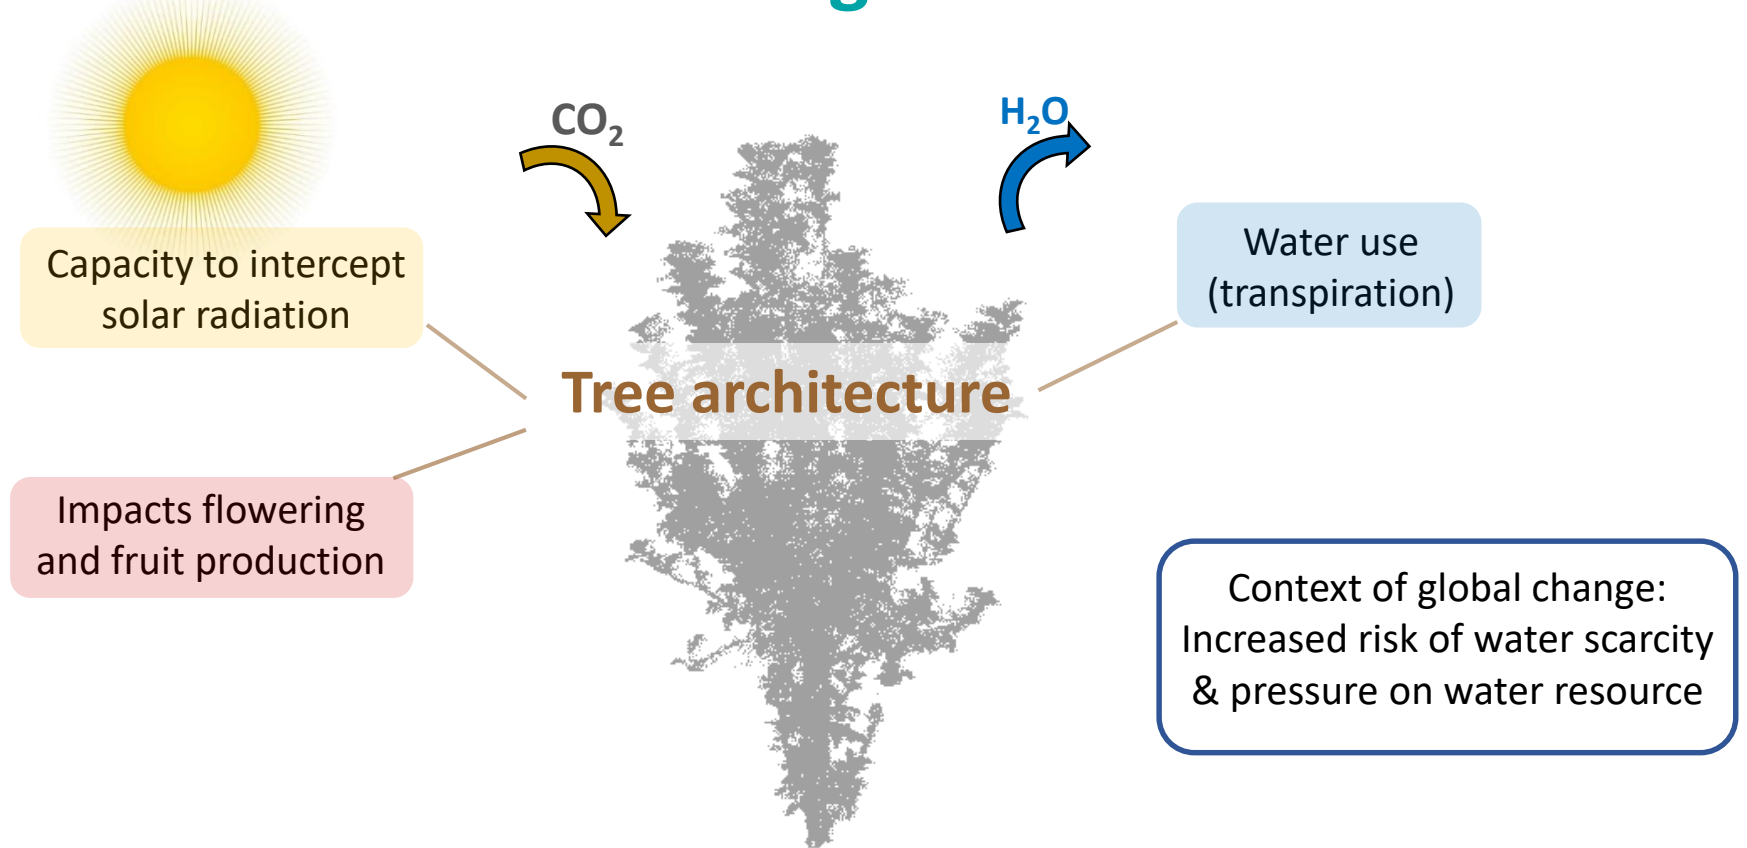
$CO_2$

$H_2O$

Capacity to intercept solar radiation

Water use (transpiration)

Tree architecture

Impacts flowering and fruit production

Context of global change: Increased risk of water scarcity & pressure on water resource